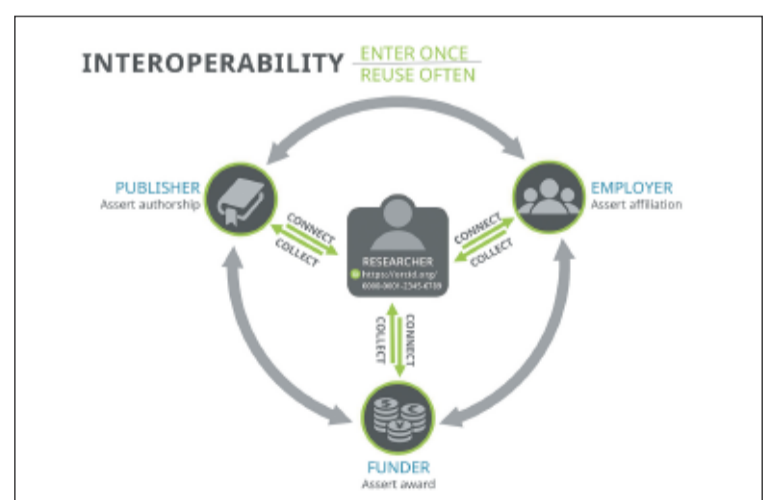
INTEROPERABILITY ENTER ONCE REUSE OFTEN

PUBLISHER
Assert authorship

EMPLOYER
Assert affiliation

CONNECT
COLLECT

RESEARCHER
https://orcid.org/
0000-0001-2345-6789

CONNECT
COLLECT

COLLECT
CONNECT

FUNDER
Assert award